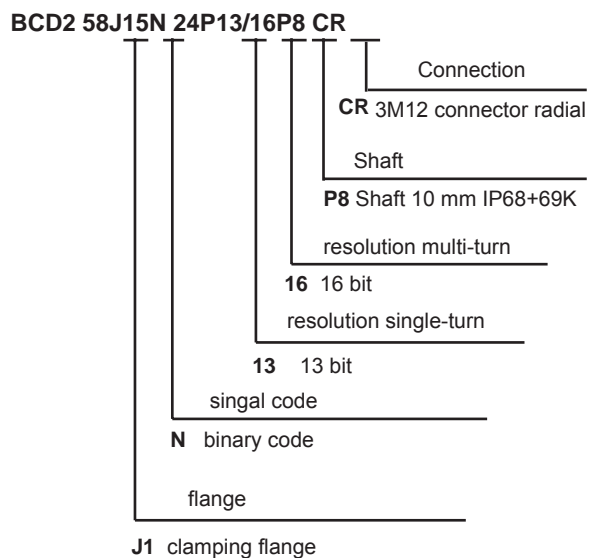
BCD2 58J15N 24P13/16P8 CR

Connection

**CR** 3M12 connector radial

Shaft

**P8** Shaft 10 mm IP68+69K

resolution multi-turn

**16** 16 bit

resolution single-turn

**13** 13 bit

singal code

**N** binary code

flange

**J1** clamping flange